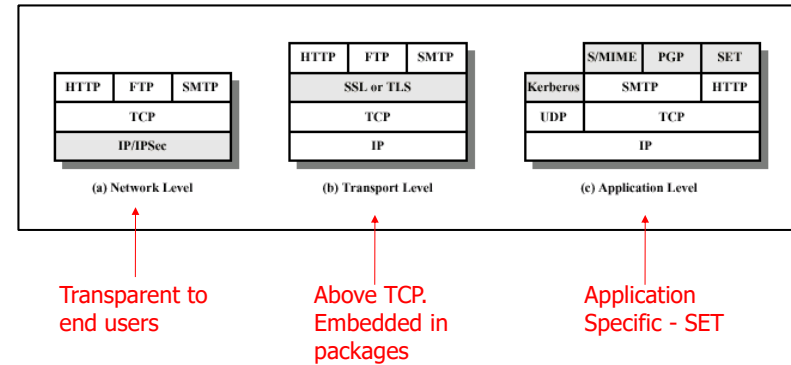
| HTTP | FTP | SMTP |
|---|---|---|
| TCP | | |
| IP/IPSec | | |

(a) Network Level

| HTTP | FTP | SMTP |
|---|---|---|
| SSL or TLS | | |
| TCP | | |
| IP | | |

(b) Transport Level

| | S/MIME | PGP | SET |
|---|---|---|---|
| Kerberos | SMTP | | HTTP |
| UDP | TCP | | |
| IP | | | |

(c) Application Level

Transparent to end users

Above TCP. Embedded in packages

Application Specific - SET